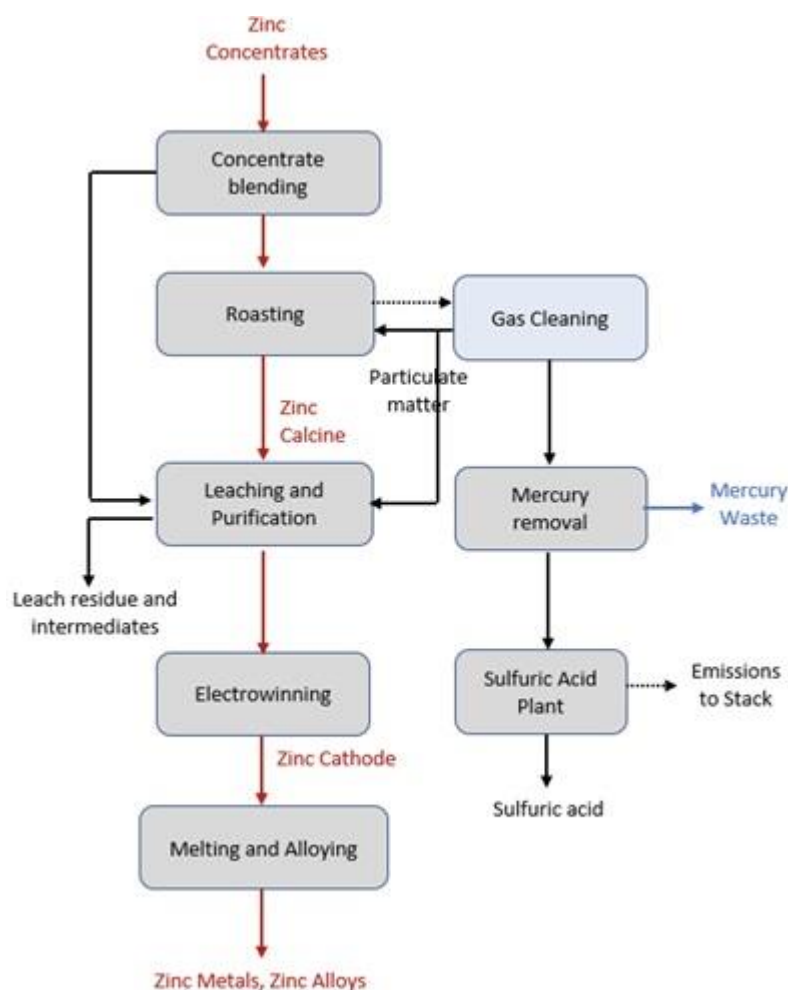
Zinc Concentrates

Concentrate blending

Roasting

Gas Cleaning

Particulate matter

Zinc Calcine

Leaching and Purification

Mercury removal

Mercury Waste

Leach residue and intermediates

Electrowinning

Sulfuric Acid Plant

Emissions to Stack

Zinc Cathode

Sulfuric acid

Melting and Alloying

Zinc Metals, Zinc Alloys